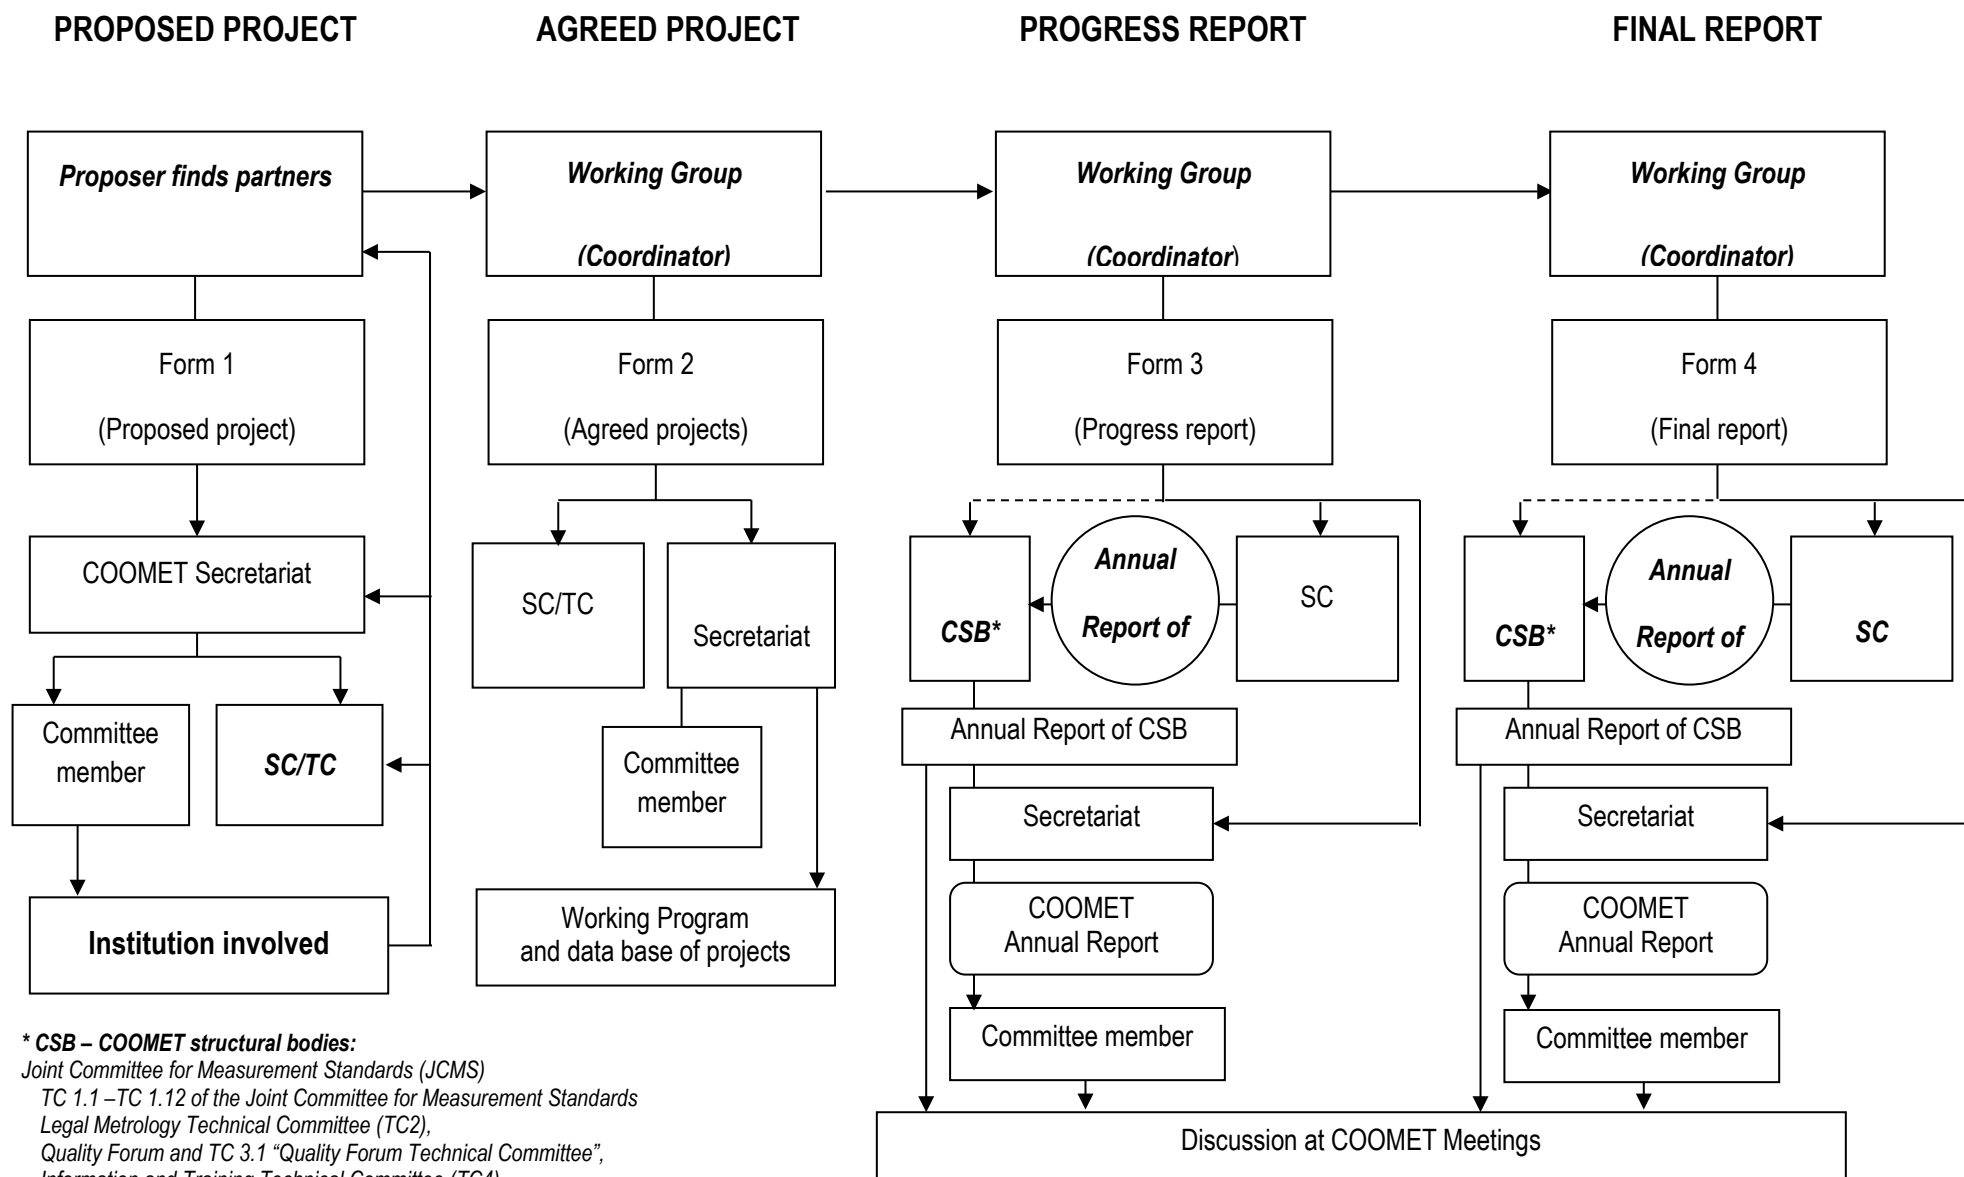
PROPOSED PROJECT

AGREED PROJECT

PROGRESS REPORT

FINAL REPORT

Proposer finds partners

Form 1

(Proposed project)

COOMET Secretariat

Committee member

SC/TC

Institution involved

Working Group

(Coordinator)

Form 2

(Agreed projects)

SC/TC

Secretariat

Committee member

Working Program and data base of projects

Working Group

(Coordinator)

Form 3

(Progress report)

CSB*

Annual Report of

SC

Annual Report of CSB

Secretariat

COOMET Annual Report

Committee member

Working Group

(Coordinator)

Form 4

(Final report)

CSB*

Annual Report of

SC

Annual Report of CSB

Secretariat

COOMET Annual Report

Committee member

Discussion at COOMET Meetings

* CSB – COOMET structural bodies:
Joint Committee for Measurement Standards (JCMS)
TC 1.1 –TC 1.12 of the Joint Committee for Measurement Standards
Legal Metrology Technical Committee (TC2),
Quality Forum and TC 3.1 "Quality Forum Technical Committee",
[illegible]